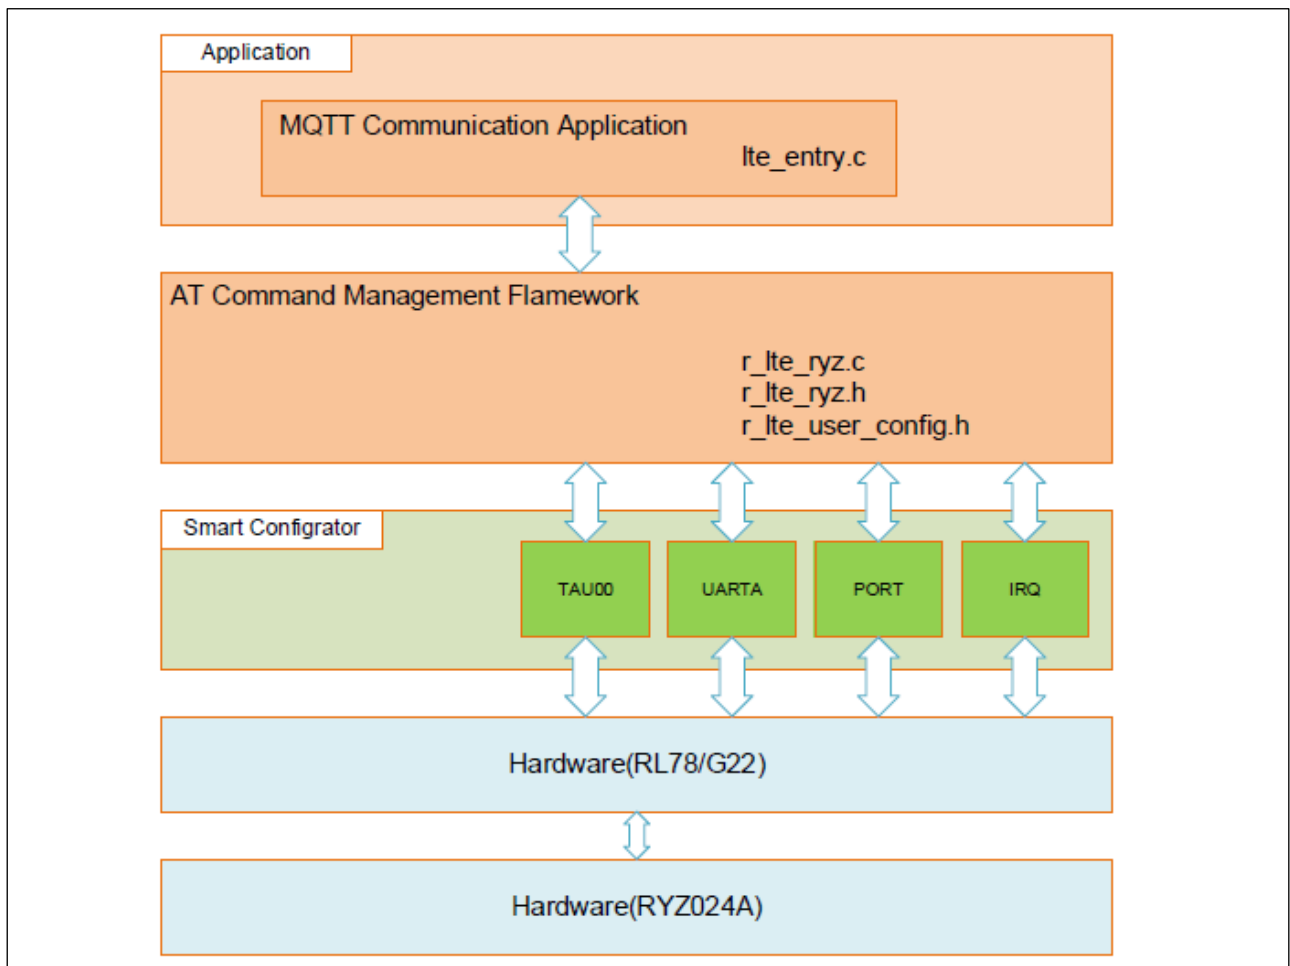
Application

MQTT Communication Application

lte_entry.c

AT Command Management Flamework

r_lte_ryz.c
r_lte_ryz.h
r_lte_user_config.h

Smart Configrator

TAU00

UARTA

PORT

IRQ

Hardware(RL78/G22)

Hardware(RYZ024A)